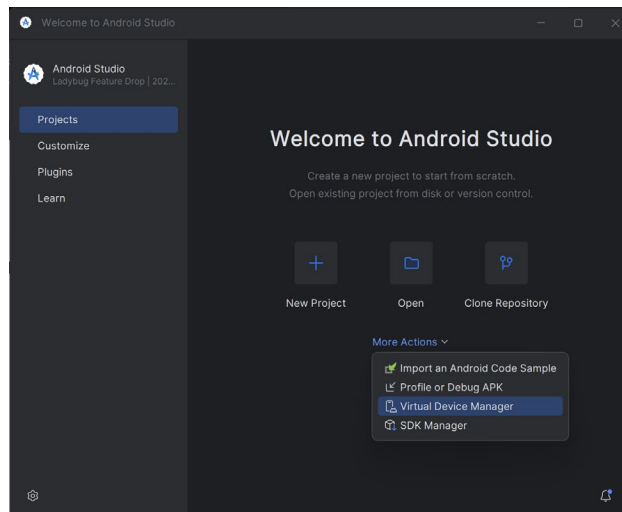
Welcome to Android Studio

Android Studio
Ladybug Feature Drop | 202...

Projects
Customize
Plugins
Learn

Welcome to Android Studio

Create a new project to start from scratch.
Open existing project from disk or version control.

New Project
Open
Clone Repository

More Actions

Import an Android Code Sample
Profile or Debug APK
Virtual Device Manager
SDK Manager